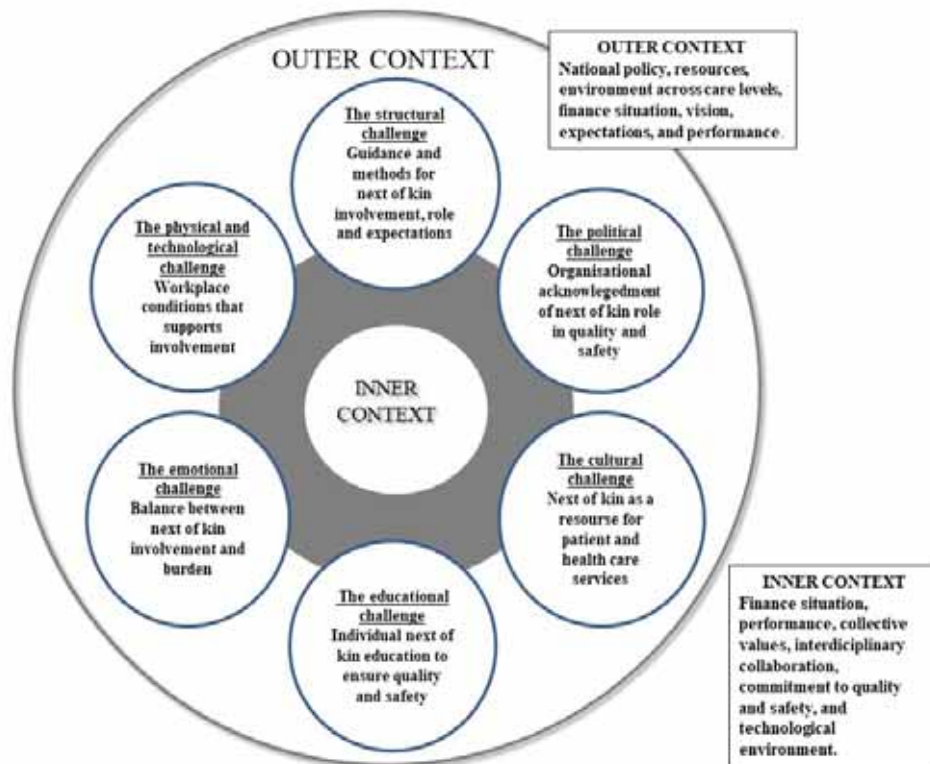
OUTER CONTEXT

OUTER CONTEXT
National policy, resources, environment across care levels, finance situation, vision, expectations, and performance.

The structural challenge
Guidance and methods for next of kin involvement, role and expectations

The political challenge
Organisational acknowlegedment of next of kin role in quality and safety

The cultural challenge
Next of kin as a resourse for patient and health care services

The educational challenge
Individual next of kin education to ensure quality and safety

The emotional challenge
Balance between next of kin involvement and burden

The physical and technological challenge
Workplace conditions that supports involvement

INNER CONTEXT

INNER CONTEXT
Finance situation, performance, collective values, interdiciplinary collaboration, commitment to quality and safety, and technological environment.